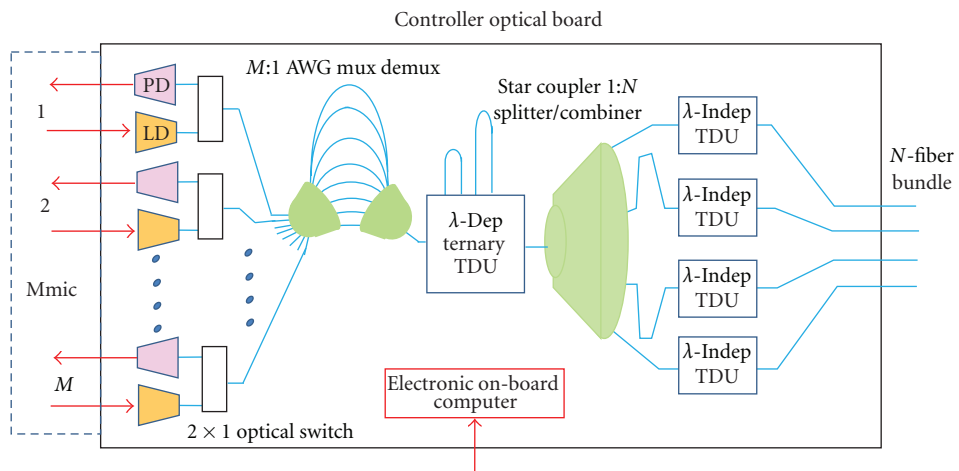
Controller optical board

$M$:1 AWG mux demux

Star coupler 1:$N$ splitter/combiner

PD

LD

1

2

Mmic

$M$

$\lambda$-Dep ternary TDU

$\lambda$-Indep TDU

$\lambda$-Indep TDU

$\lambda$-Indep TDU

$\lambda$-Indep TDU

$N$-fiber bundle

Electronic on-board computer

$2 \times 1$ optical switch